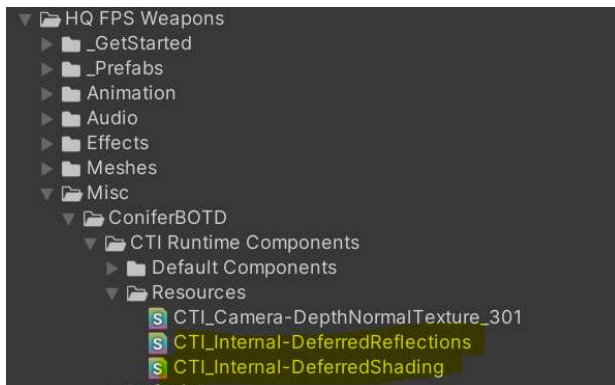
HQ FPS Weapons
_GetStarted
_Prefabs
Animation
Audio
Effects
Meshes
Misc
ConiferBOTD
CTI Runtime Components
Default Components
Resources
S CTI_Camera-DepthNormalTexture_301
S CTI_Internal-DeferredReflections
S CTI_Internal-DeferredShading